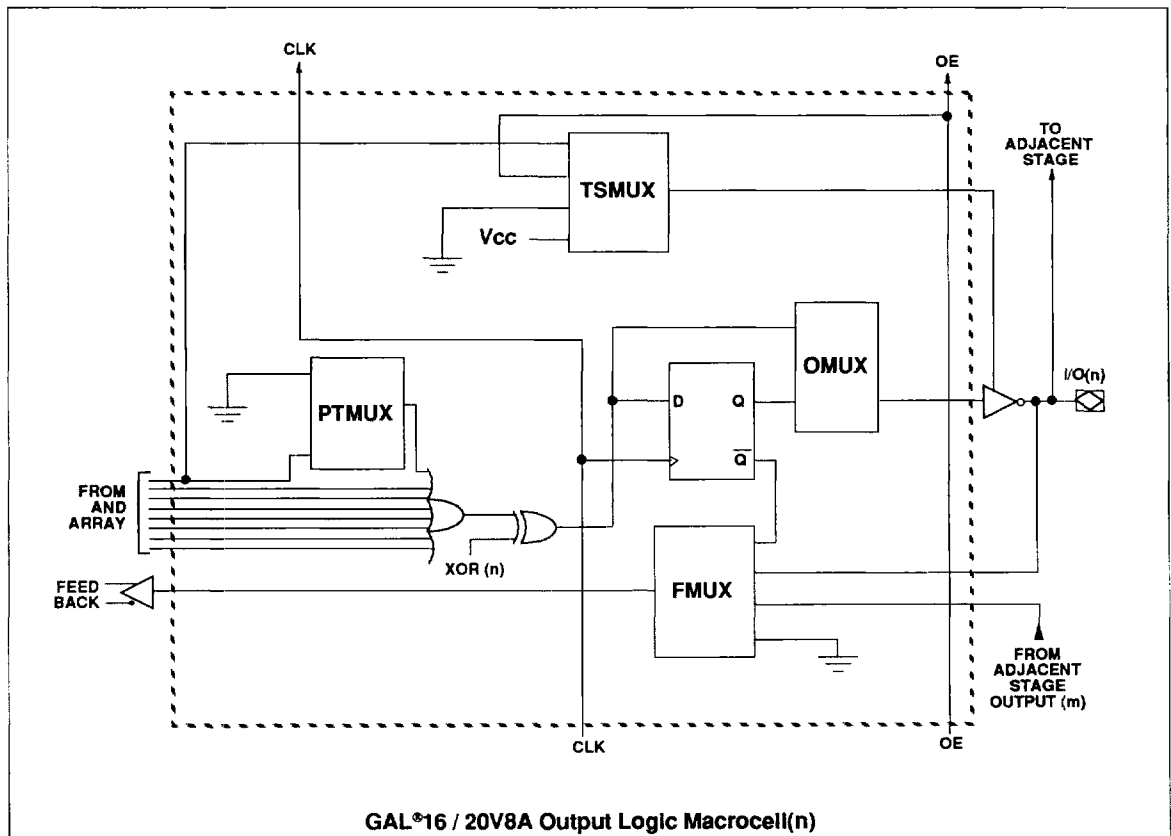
CLK

OE

TO ADJACENT STAGE

TSMUX

Vcc

OMUX

PTMUX

D

Q

$\overline{Q}$

I/O(n)

FROM AND ARRAY

XOR (n)

FEED BACK

FMUX

FROM ADJACENT STAGE OUTPUT (m)

CLK

OE

GAL®16 / 20V8A Output Logic Macrocell(n)